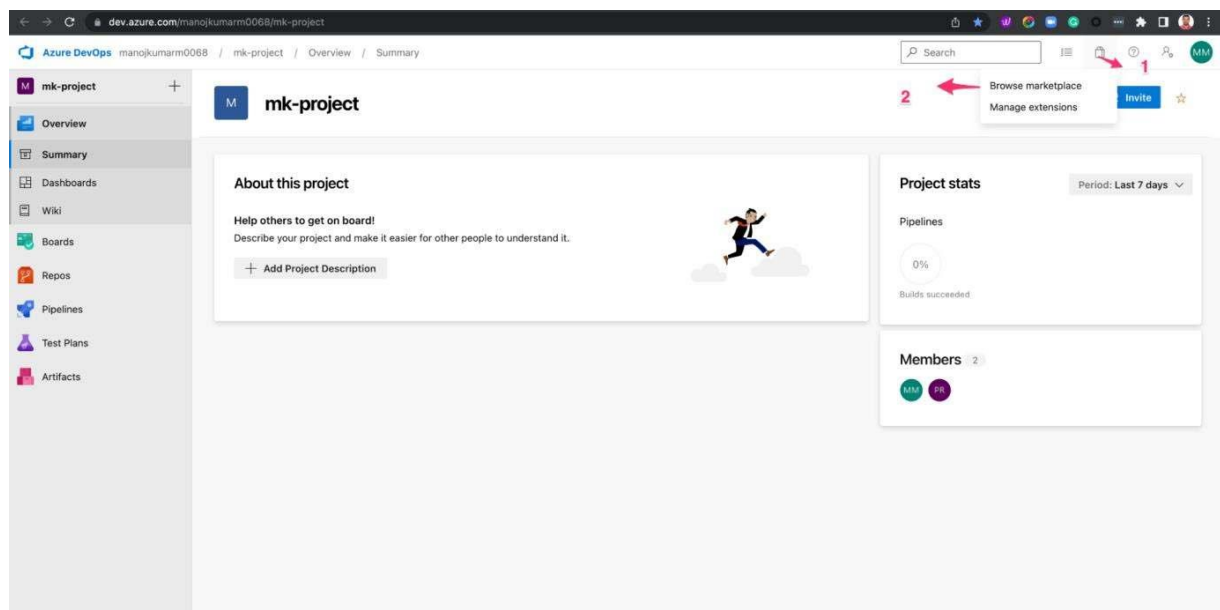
dev.azure.com/manojkumarm0068/mk-project

Azure DevOps manojkumarm0068 / mk-project / Overview / Summary

Search

MM

M mk-project +

Overview

Summary

Dashboards

Wiki

Boards

Repos

Pipelines

Test Plans

Artifacts

M mk-project

2

1

Browse marketplace

Manage extensions

Invite

About this project

Help others to get on board!

Describe your project and make it easier for other people to understand it.

+ Add Project Description

Project stats

Period: Last 7 days

Pipelines

0%

Builds succeeded

Members 2

MM PR